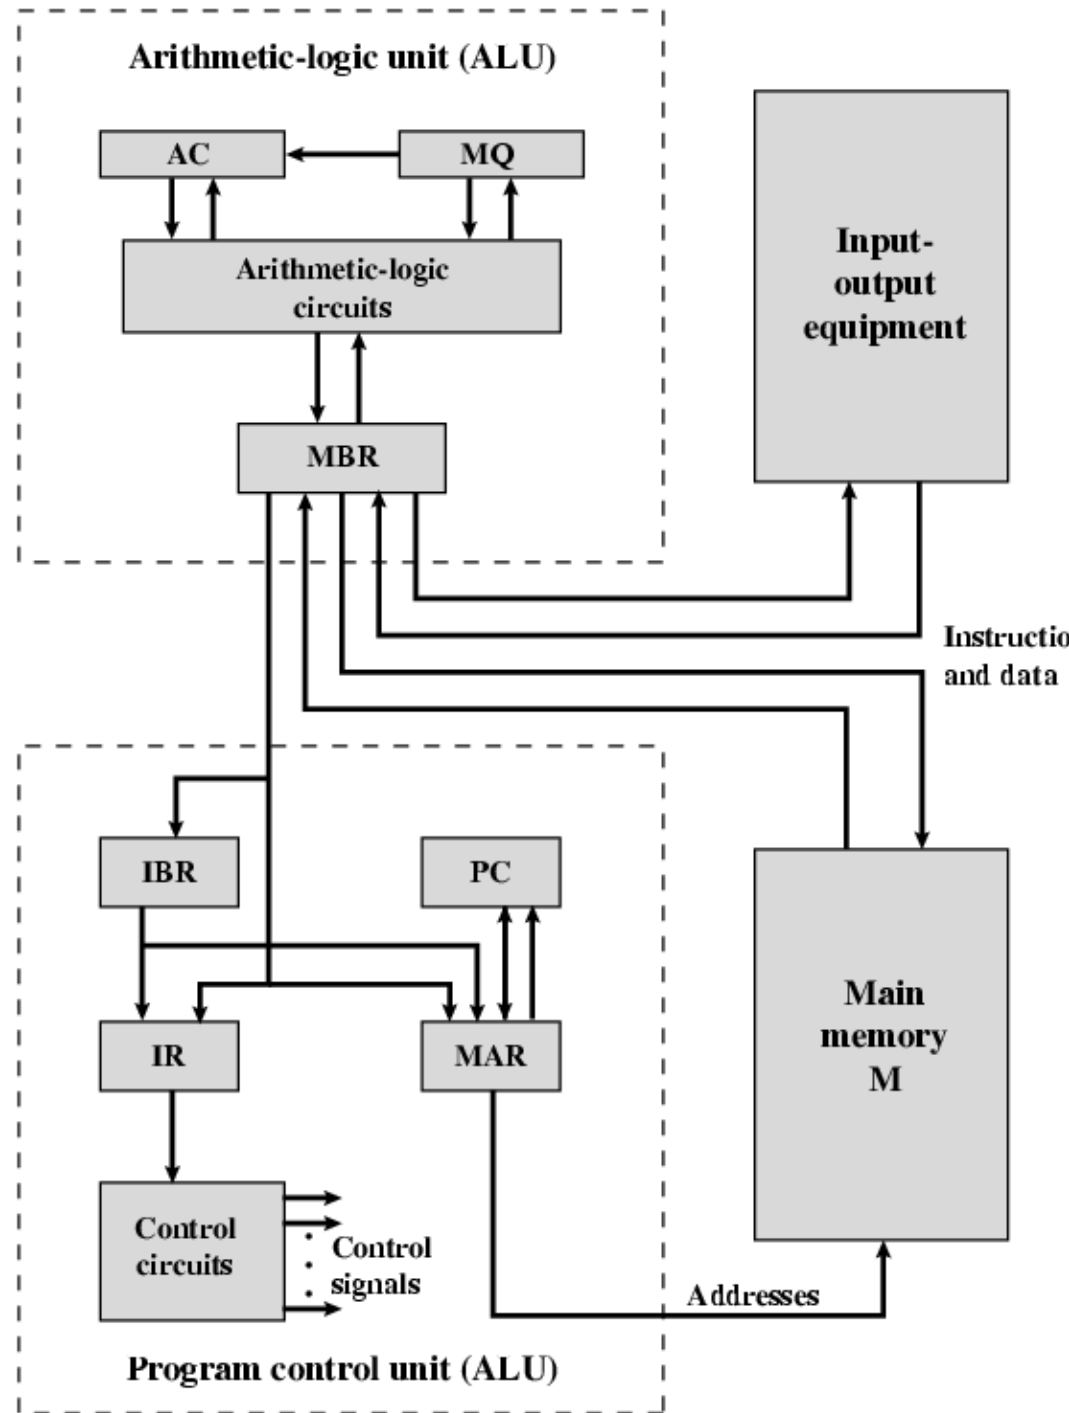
Arithmetic-logic unit (ALU)

AC

MQ

Arithmetic-logic circuits

MBR

Input-output equipment

Instructio
and data

IBR

PC

IR

MAR

Main memory M

Control circuits

Control signals

Addresses

Program control unit (ALU)